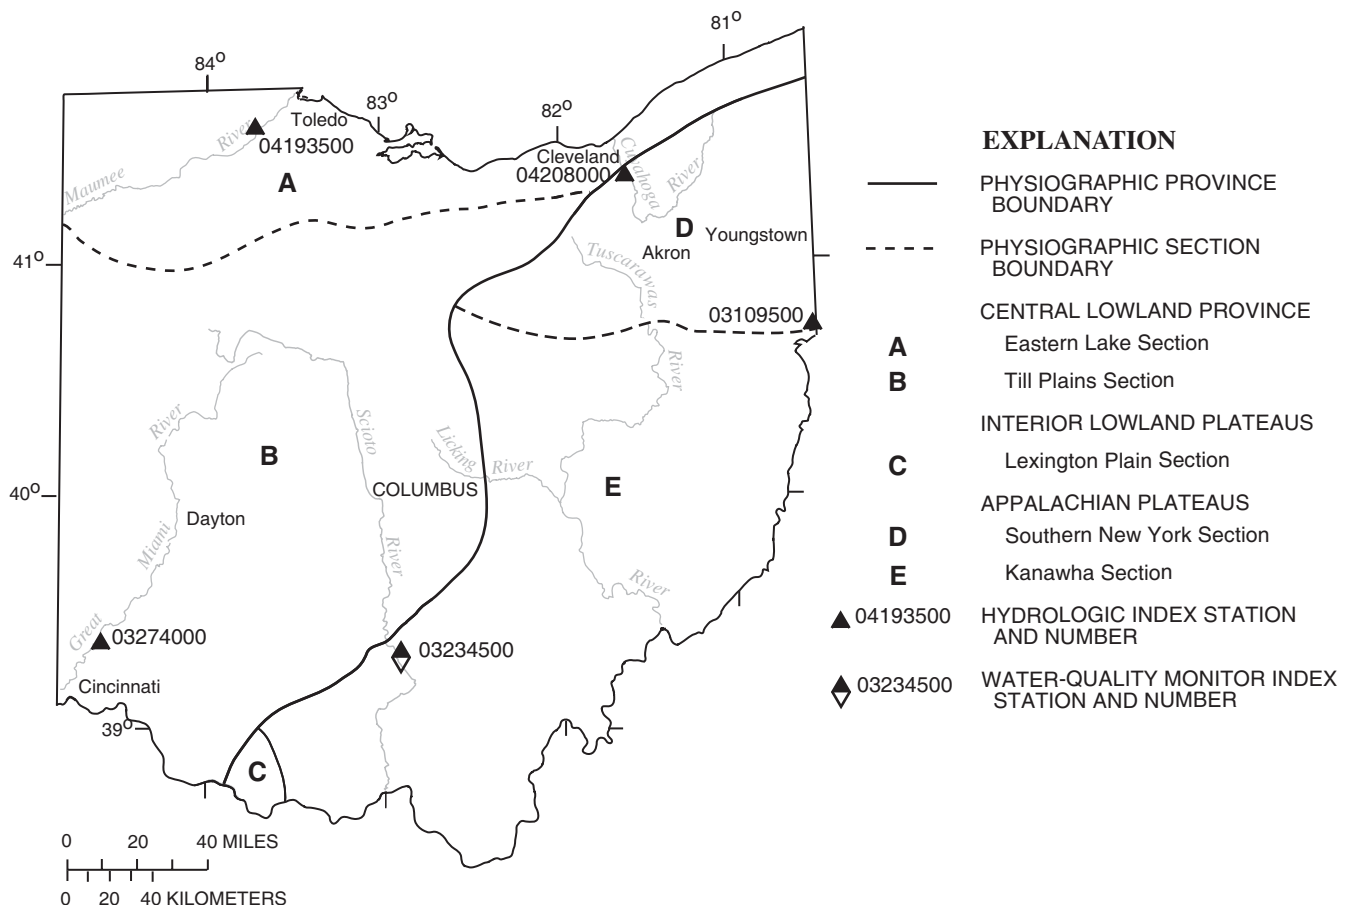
84°
83°
82°
81°
41°
40°
39°
Toledo
04193500
Maumee
River
A
Cleveland
04208000
Cuyahoga
River
D
Youngstown
Akron
Tuscarawas
River
03109500
B
River
Miami
Great
Dayton
Scioto
River
COLUMBUS
Licking
River
E
River
03274000
Cincinnati
03234500
C

0 20 40 MILES
0 20 40 KILOMETERS

EXPLANATION
PHYSIOGRAPHIC PROVINCE BOUNDARY
PHYSIOGRAPHIC SECTION BOUNDARY
CENTRAL LOWLAND PROVINCE
A Eastern Lake Section
B Till Plains Section
INTERIOR LOWLAND PLATEAUS
C Lexington Plain Section
APPALACHIAN PLATEAUS
D Southern New York Section
E Kanawha Section
04193500 HYDROLOGIC INDEX STATION AND NUMBER
03234500 WATER-QUALITY MONITOR INDEX STATION AND NUMBER